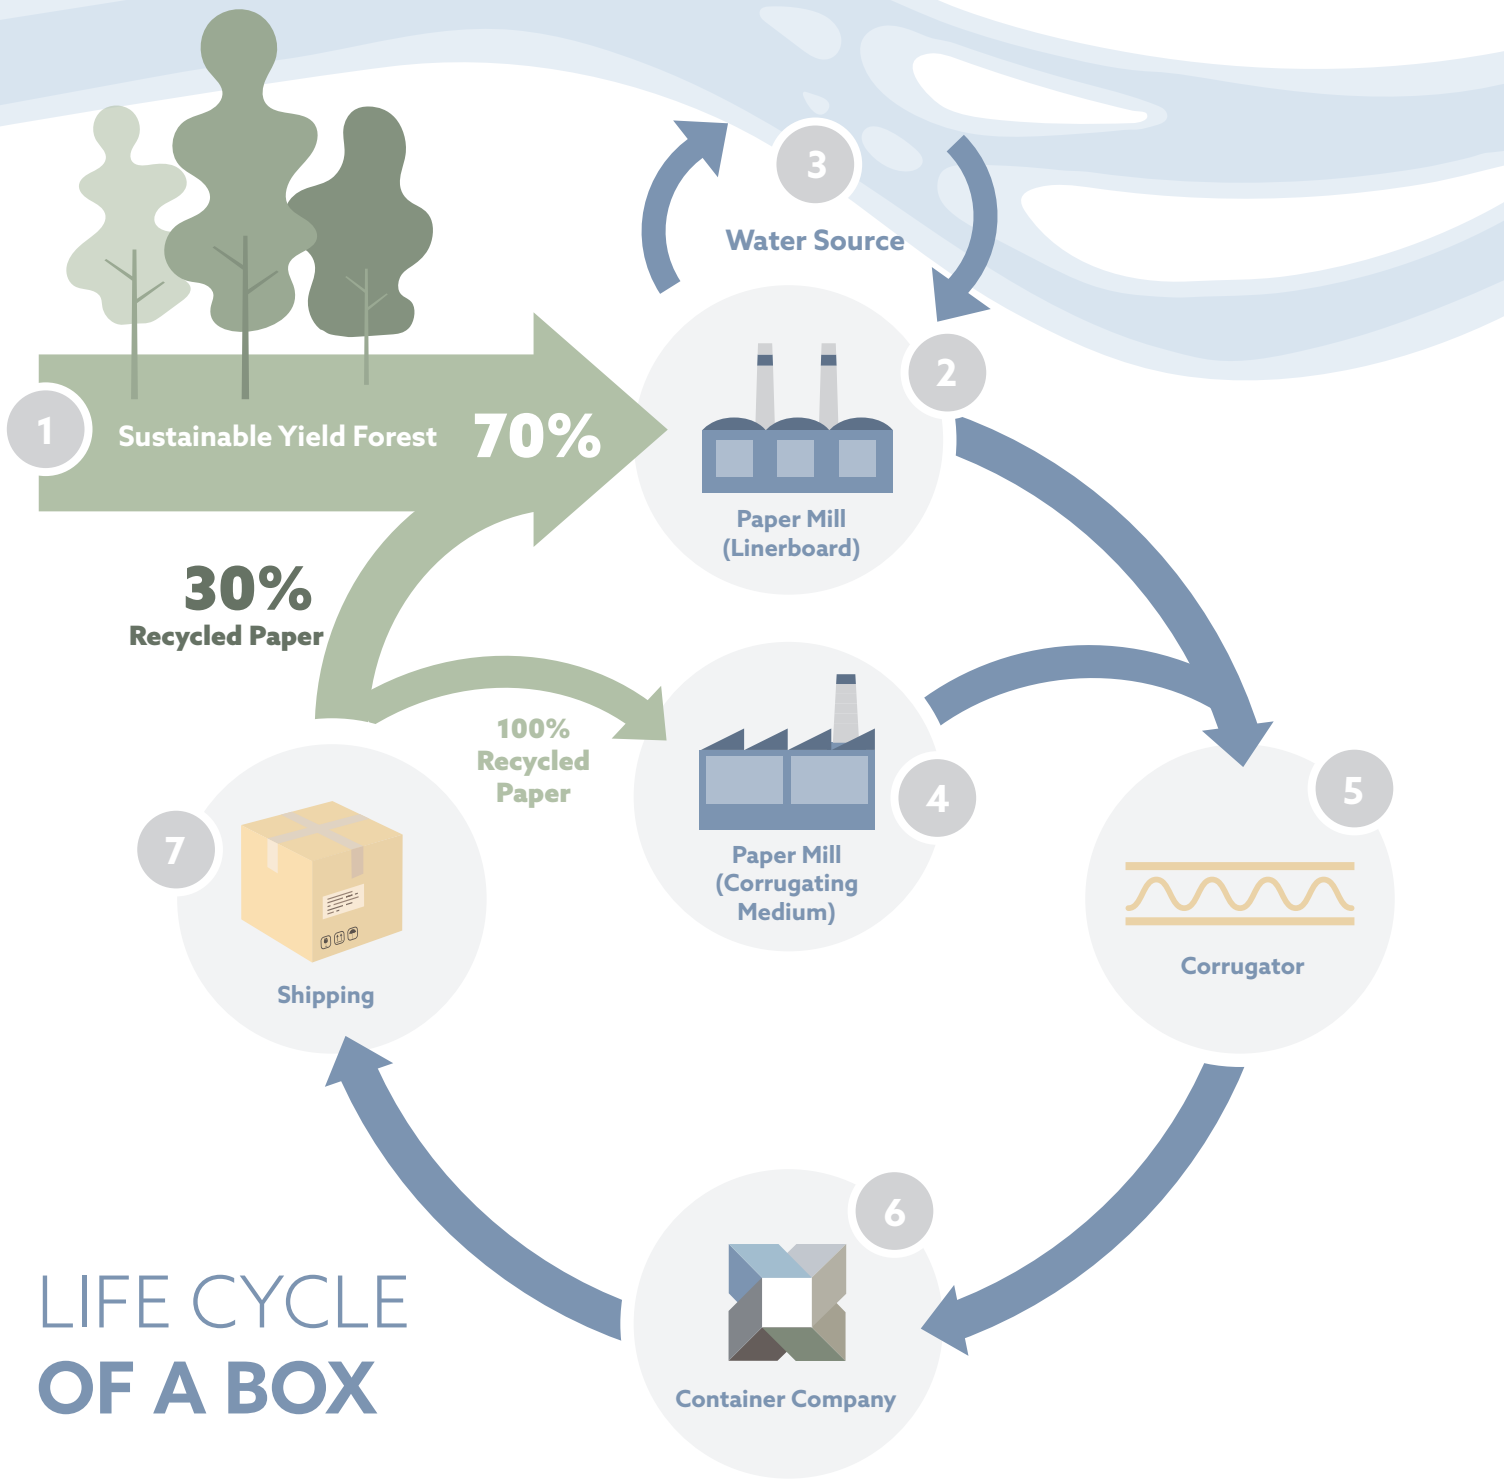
3
Water Source

1
Sustainable Yield Forest 70%

2
Paper Mill
(Linerboard)

30%
Recycled Paper

100%
Recycled
Paper

4
Paper Mill
(Corrugating
Medium)

5
Corrugator

7
Shipping

6
Container Company

LIFE CYCLE
OF A BOX